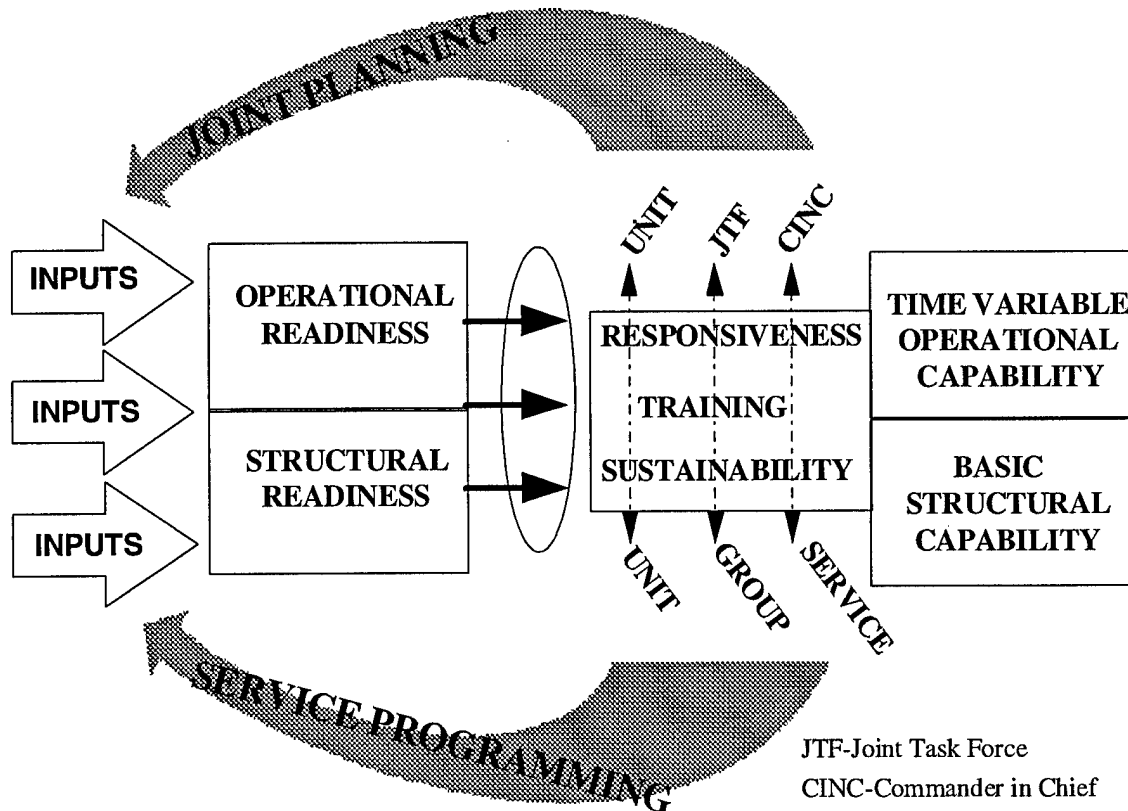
JOINT PLANNING

INPUTS

INPUTS

INPUTS

OPERATIONAL READINESS

STRUCTURAL READINESS

UNIT

JTF

CINC

RESPONSIVENESS

TRAINING

SUSTAINABILITY

UNIT

GROUP

SERVICE

TIME VARIABLE OPERATIONAL CAPABILITY

BASIC STRUCTURAL CAPABILITY

SERVICE PROGRAMMING

JTF-Joint Task Force
CINC-Commander in Chief